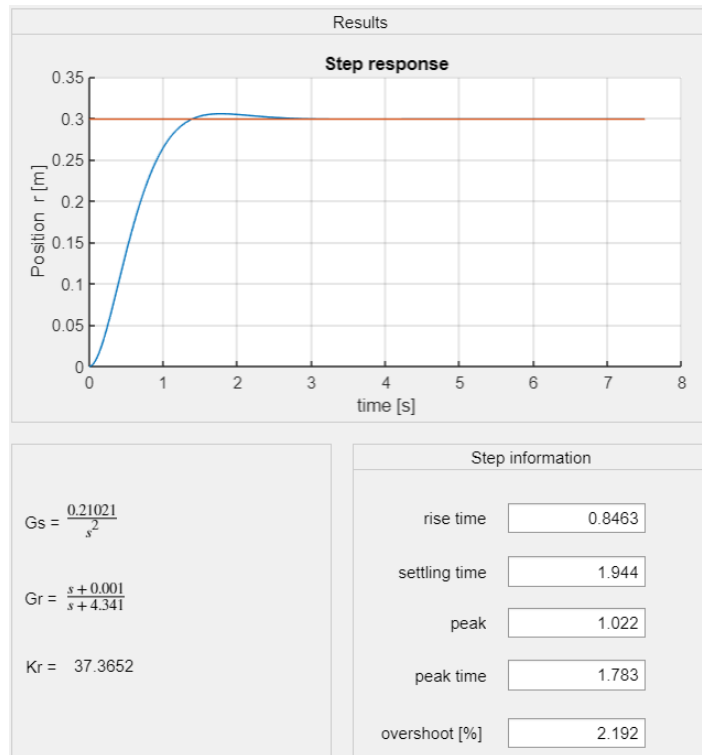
Results

Step response

0.35
0.3
0.25
0.2
0.15
0.1
0.05
0

Position r [m]

0 1 2 3 4 5 6 7 8

time [s]

Gs = $\frac{0.21021}{s^2}$

Gr = $\frac{s+0.001}{s+4.341}$

Kr = 37.3652

Step information

| | |
|---|---|
| rise time | 0.8463 |
| settling time | 1.944 |
| peak | 1.022 |
| peak time | 1.783 |
| overshoot [%] | 2.192 |